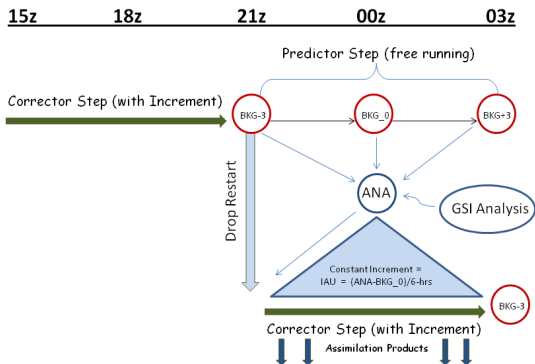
15z 18z 21z 00z 03z

Predictor Step (free running)

Corrector Step (with Increment)

BKG-3

BKG_0

BKG+3

ANA

GSI Analysis

Drop Restart

Constant Increment = IAU = (ANA-BKG_0)/6-hrs

BKG-3

Corrector Step (with Increment)

Assimilation Products